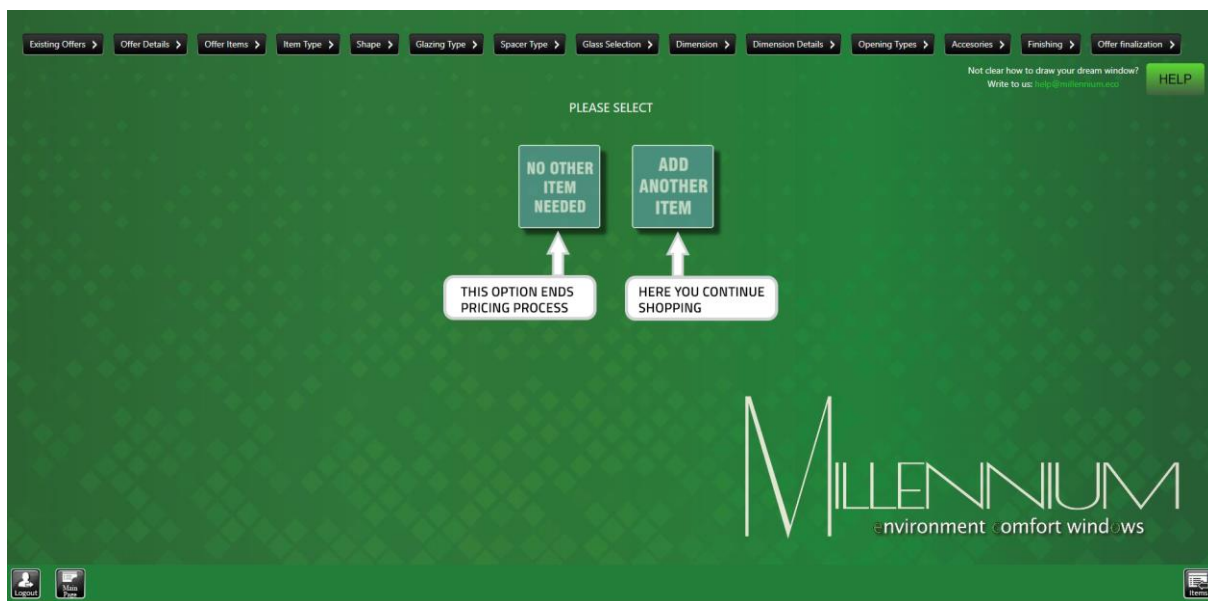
Existing Offers › Offer Details › Offer Items › Item Type › Shape › Glazing Type › Spacer Type › Glass Selection › Dimension › Dimension Details › Opening Types › Accesories › Finishing › Offer finalization ›

Not clear how to draw your dream window?
Write to us: help@millennium.eco

HELP

PLEASE SELECT

NO OTHER ITEM NEEDED

ADD ANOTHER ITEM

THIS OPTION ENDS PRICING PROCESS

HERE YOU CONTINUE SHOPPING

MILLENNIUM
environment comfort windows

Logout

Main Page

Items